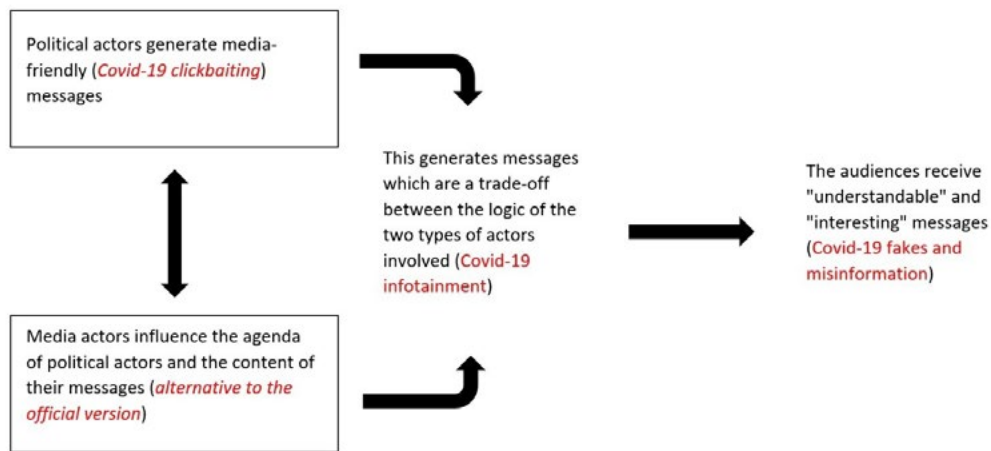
Political actors generate media-friendly (*Covid-19 clickbaiting*) messages

Media actors influence the agenda of political actors and the content of their messages (*alternative to the official version*)

This generates messages which are a trade-off between the logic of the two types of actors involved (Covid-19 infotainment)

The audiences receive "understandable" and "interesting" messages (Covid-19 fakes and misinformation)